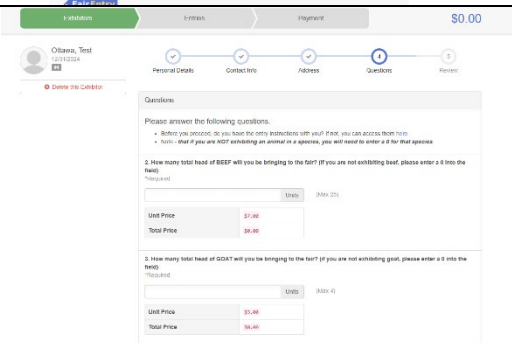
Fair Entry

Exhibitors

Entries

Payment

$0.00

Ottawa, Test
12/11/2024

Delete this Exhibitor

Personal Details

Contact Info

Address

Questions

Review

Questions

Please answer the following questions.

- Before you proceed, do you have the entry instructions with you? If not, you can access them here.
- Note - that if you are NOT exhibiting an animal in a species, you will need to enter a 0 for that species

2. How many total head of BEEF will you be bringing to the fair? (If you are not exhibiting beef, please enter a 0 into the field)
*Required

Units (Max 25)

| Unit Price | $7.00 |
|---|---|
| Total Price | $0.00 |

3. How many total head of GOAT will you be bringing to the fair? (If you are not exhibiting goat, please enter a 0 into the field)
*Required

Units (Max 4)

| Unit Price | $3.00 |
|---|---|
| Total Price | $0.00 |